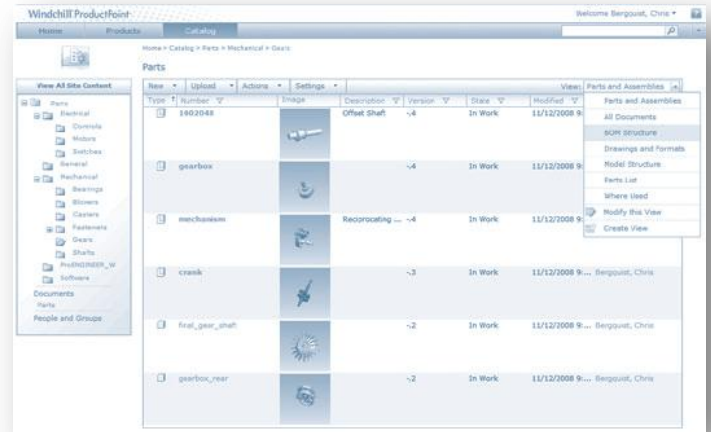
Windchill ProductPoint

Welcome Bergquist, Chris

Home | Products | Catalog

Home > Catalog > Parts > Mechanical > Gears

Parts

View All Site Content

Parts
Electrical
Controls
Motors
Switches
General
Mechanical
Bearings
Blowers
Casters
Fasteners
Gears
Shafts
ProENGINEER_W
Software

Documents
Parts

People and Groups

New | Upload | Actions | Settings

View: Parts and Assemblies

| Type | Number | Image | Description | Version | State | Modified |
|---|---|---|---|---|---|---|
| | 1402048 | | Offset Shaft | -.4 | In Work | 11/12/2008 9:... |
| | gearbox | | | -.4 | In Work | 11/12/2008 9:... |
| | mechanism | | Reciprocating ... | -.4 | In Work | 11/12/2008 9:... |
| | crank | | | -.3 | In Work | 11/12/2008 9:... Bergquist, Chris |
| | final_gear_shaft | | | -.2 | In Work | 11/12/2008 9:... Bergquist, Chris |
| | gearbox_rear | | | -.2 | In Work | 11/12/2008 9:... Bergquist, Chris |

Parts and Assemblies
All Documents
BOM Structure
Drawings and Formats
Model Structure
Parts List
Where Used
Modify this View
Create View